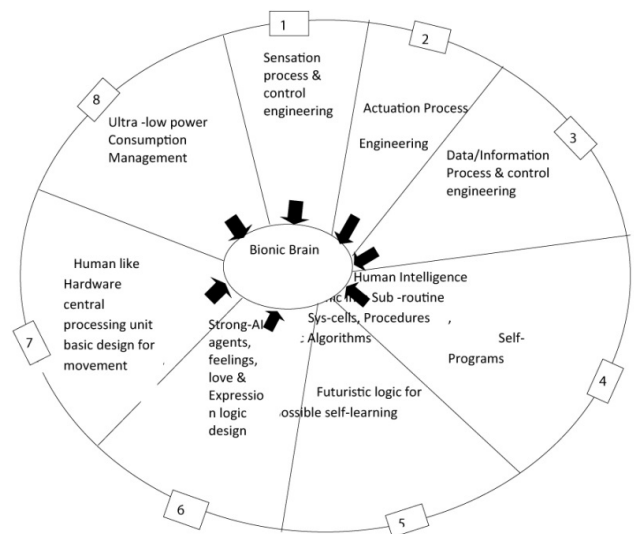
1

Sensation process & control engineering

2

Actuation Process Engineering

3

Data/Information Process & control engineering

8

Ultra -low power Consumption Management

Bionic Brain

Human Intelligence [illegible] Sub -routine Sys-cells, Procedures , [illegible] Algorithms

Self-Programs

4

Human like Hardware central processing unit basic design for movement

7

Strong-AI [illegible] agents, feelings, love & Expression logic design

Futuristic logic for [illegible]ossible self-learning

6

5